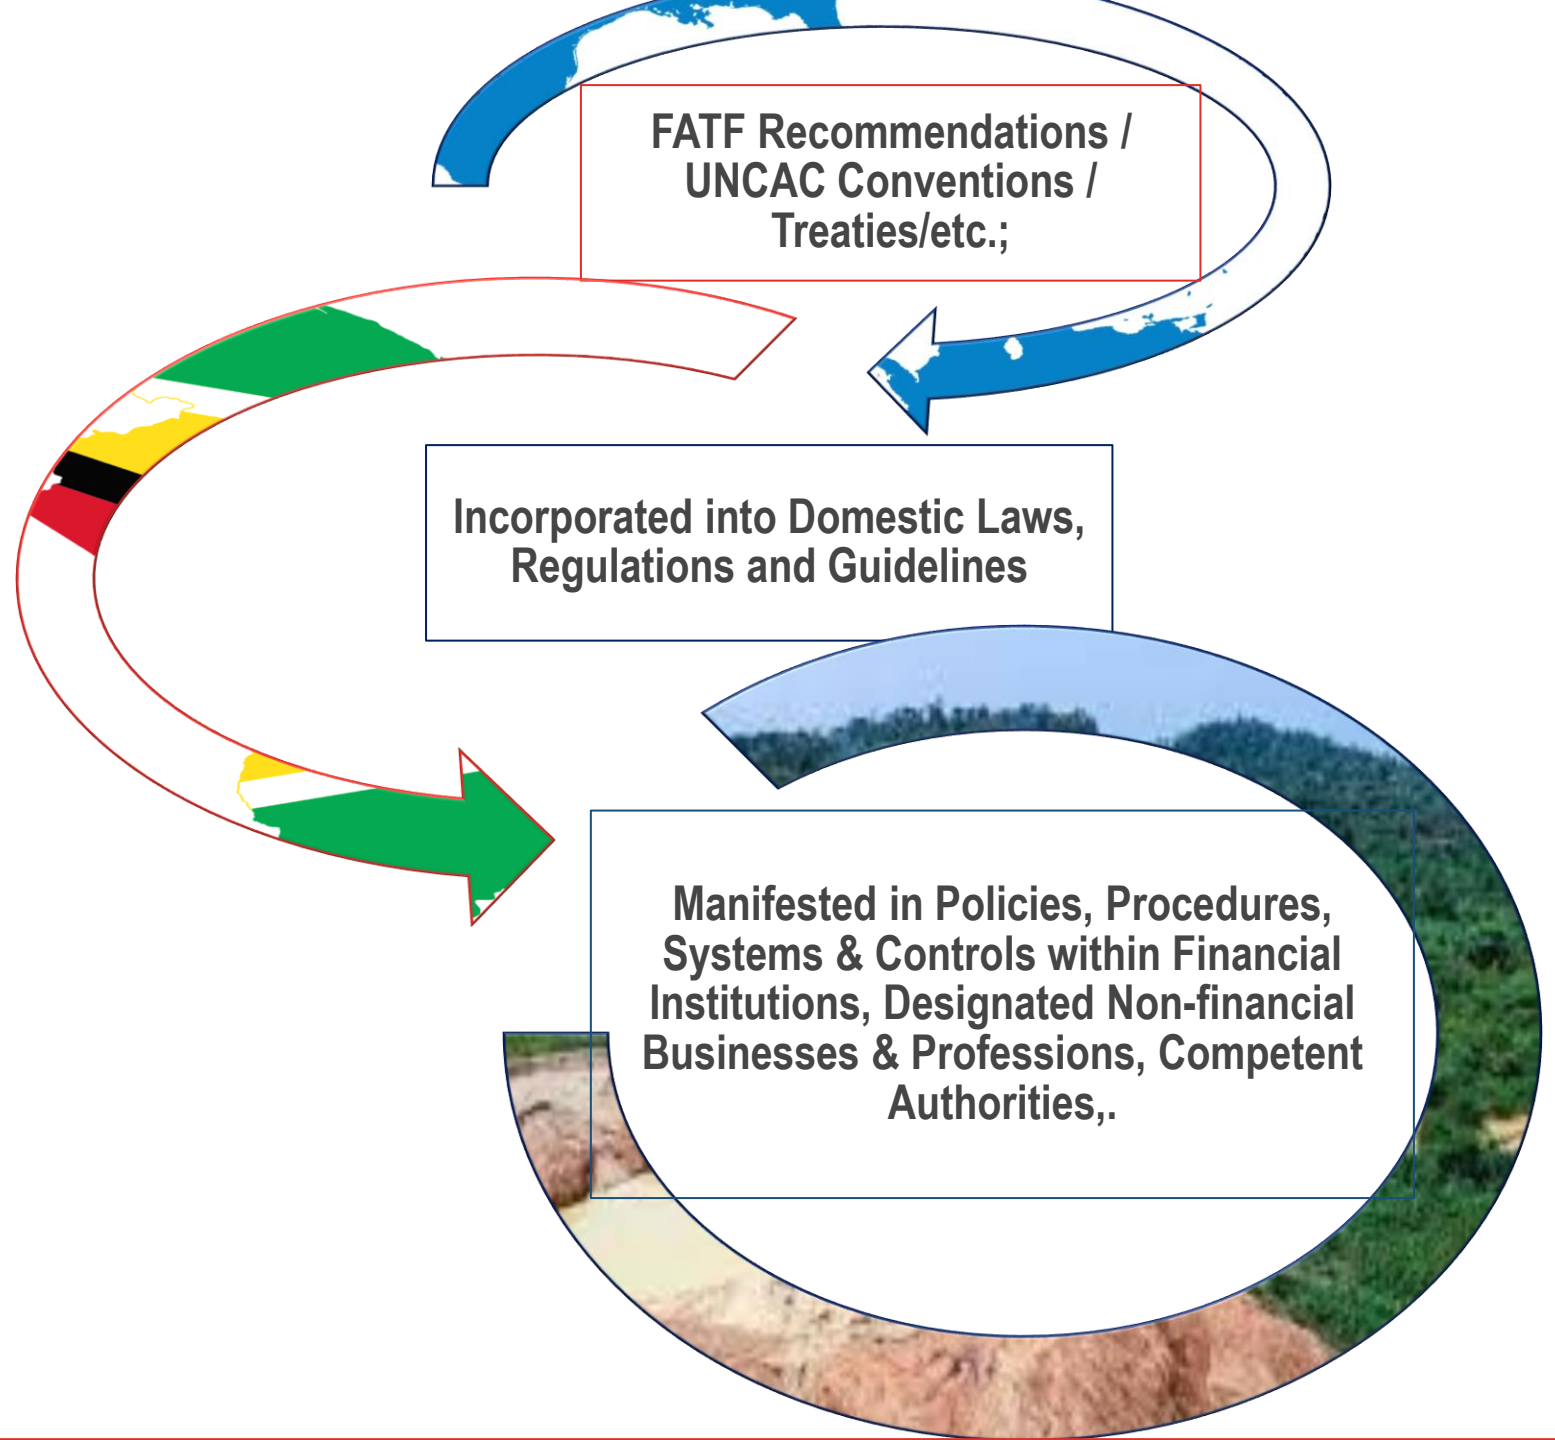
FATF Recommendations / UNCAC Conventions / Treaties/etc.;

Incorporated into Domestic Laws, Regulations and Guidelines

Manifested in Policies, Procedures, Systems & Controls within Financial Institutions, Designated Non-financial Businesses & Professions, Competent Authorities,.